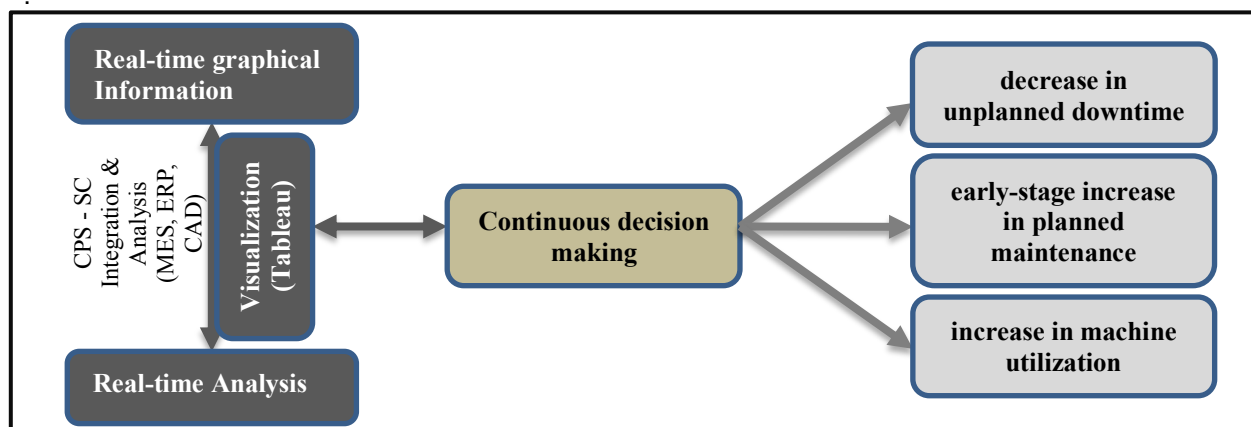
Real-time graphical Information

CPS - SC Integration & Analysis (MES, ERP, CAD)

Visualization (Tableau)

Real-time Analysis

Continuous decision making

decrease in unplanned downtime

early-stage increase in planned maintenance

increase in machine utilization